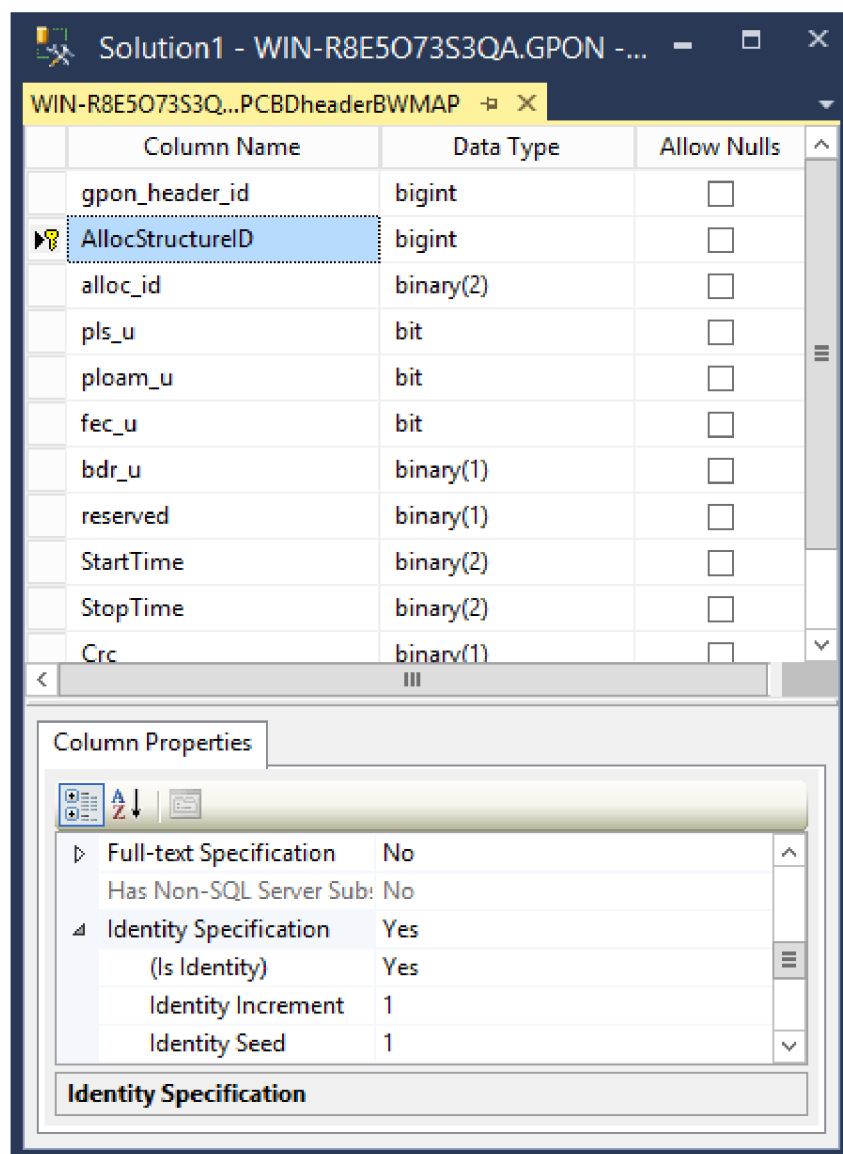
Solution1 - WIN-R8E5O73S3QA.GPON -...

WIN-R8E5O73S3Q...PCBDheaderBWMAP

| Column Name | Data Type | Allow Nulls |
|---|---|---|
| gpon_header_id | bigint | |
| AllocStructureID | bigint | |
| alloc_id | binary(2) | |
| pls_u | bit | |
| ploam_u | bit | |
| fec_u | bit | |
| bdr_u | binary(1) | |
| reserved | binary(1) | |
| StartTime | binary(2) | |
| StopTime | binary(2) | |
| Crc | binary(1) | |

Column Properties

| | |
|---|---|
| Full-text Specification | No |
| Has Non-SQL Server Subs | No |
| Identity Specification | Yes |
| (Is Identity) | Yes |
| Identity Increment | 1 |
| Identity Seed | 1 |

Identity Specification